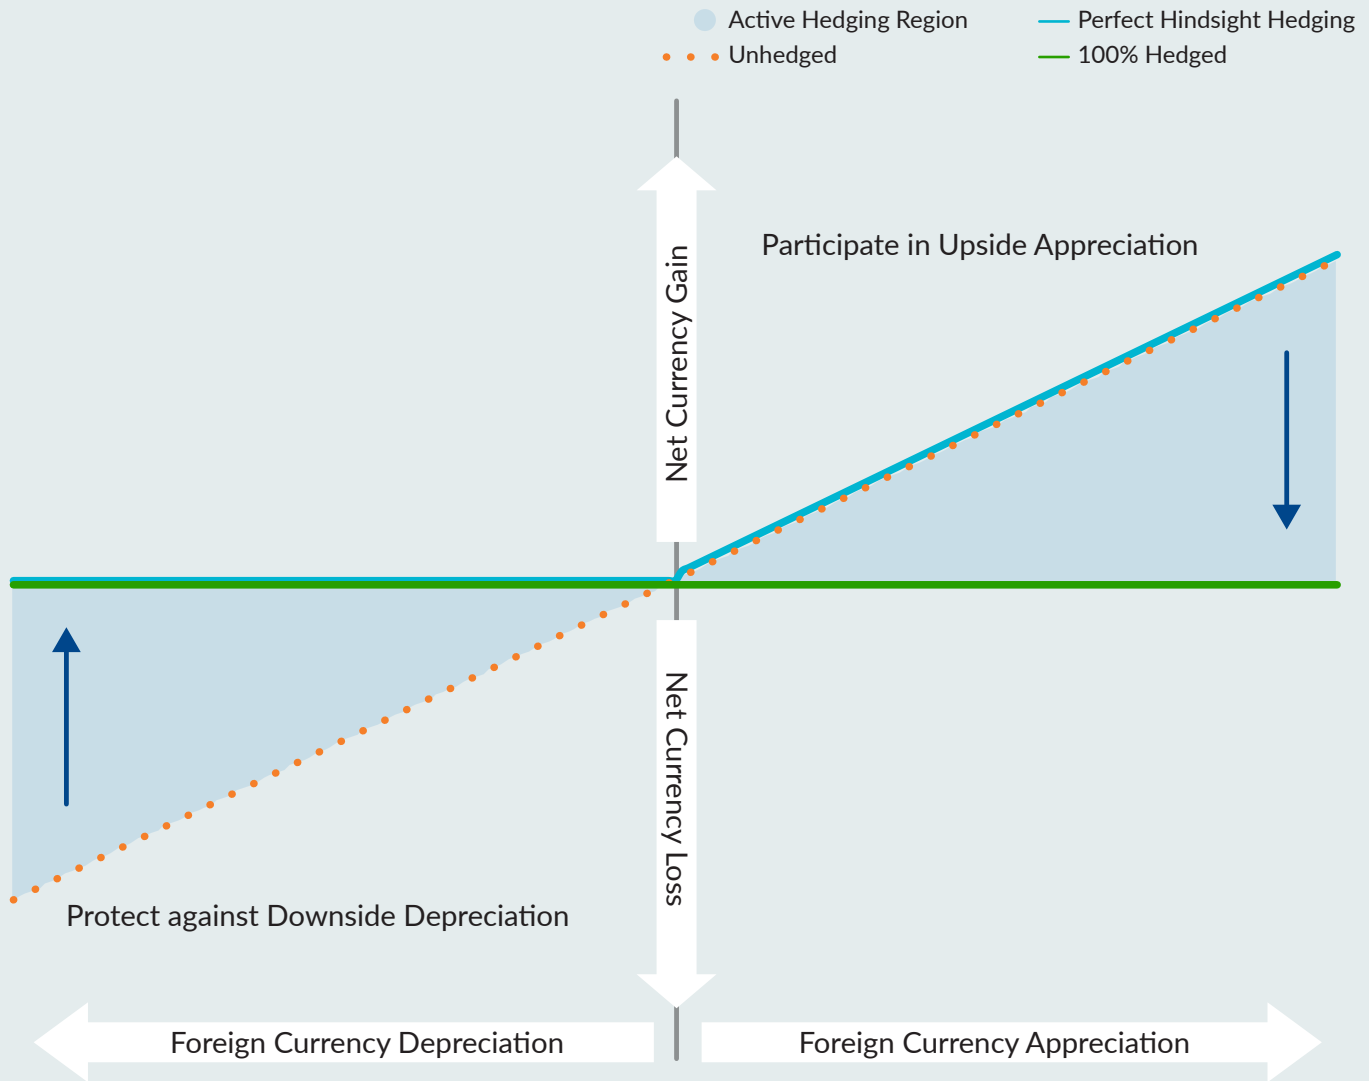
Active Hedging Region
Perfect Hindsight Hedging
Unhedged
100% Hedged

Net Currency Gain

Participate in Upside Appreciation

Net Currency Loss

Protect against Downside Depreciation

Foreign Currency Depreciation
Foreign Currency Appreciation